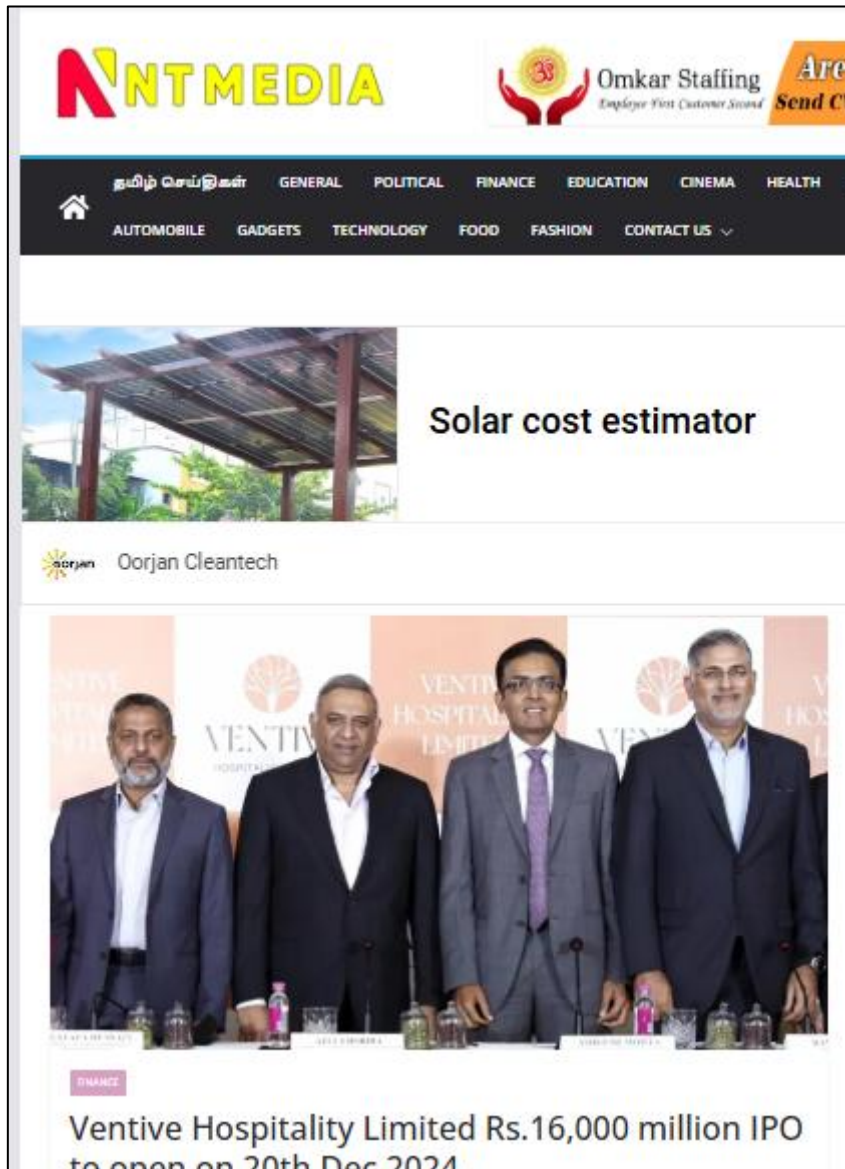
NT MEDIA

Omkar Staffing
Employer First Customer Second
Are
Send C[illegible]

தமிழ் செய்திகள் GENERAL POLITICAL FINANCE EDUCATION CINEMA HEALTH
AUTOMOBILE GADGETS TECHNOLOGY FOOD FASHION CONTACT US

Solar cost estimator

oorjan Oorjan Cleantech

VENTIVE HOSPITALITY LIMITED

FINANCE

Ventive Hospitality Limited Rs.16,000 million IPO to open on 20th Dec 2024